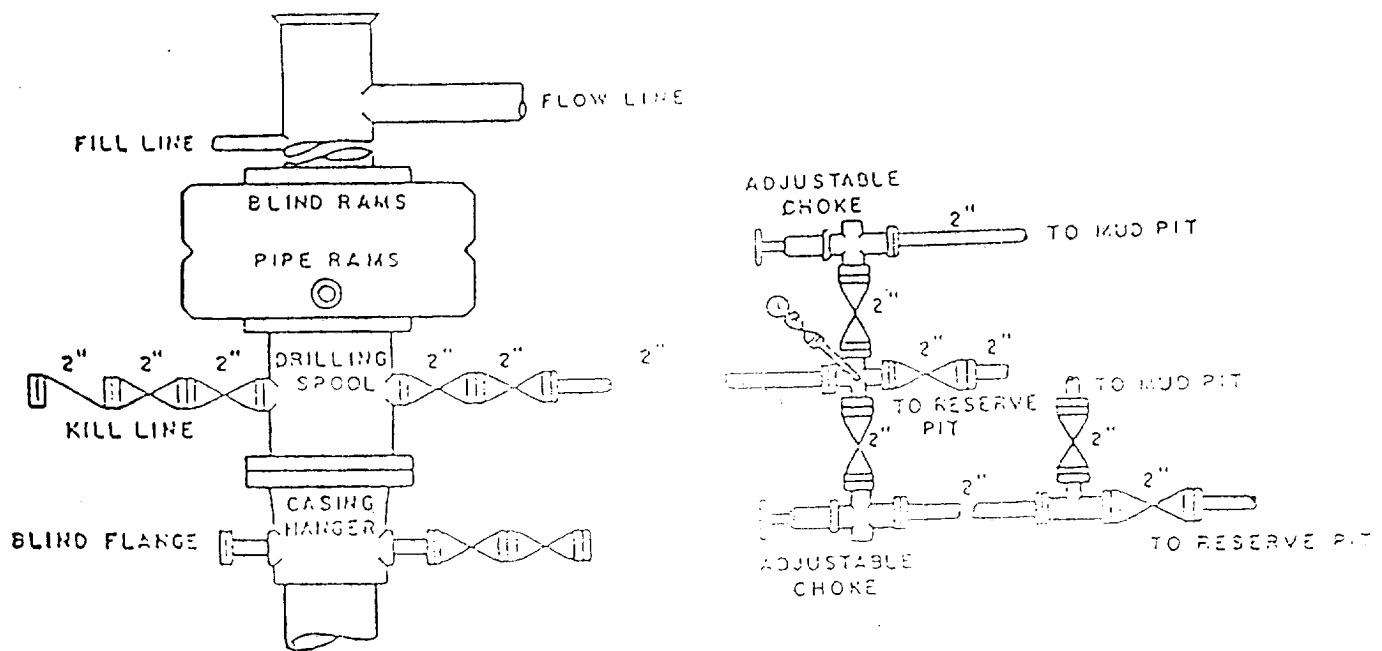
FLOW LINE

FILL LINE

BLIND RAMS

PIPE RAMS

2" 2" 2"

DRILLING SPOOL

2" 2" 2"

KILL LINE

CASING HANGER

BLIND FLANGE

ADJUSTABLE CHOKE

2"

TO MUD PIT

2"

2" 2"

TO RESERVE PIT

TO MUD PIT

2"

2"

2"

2"

2"

TO RESERVE PIT

ADJUSTABLE CHOKE